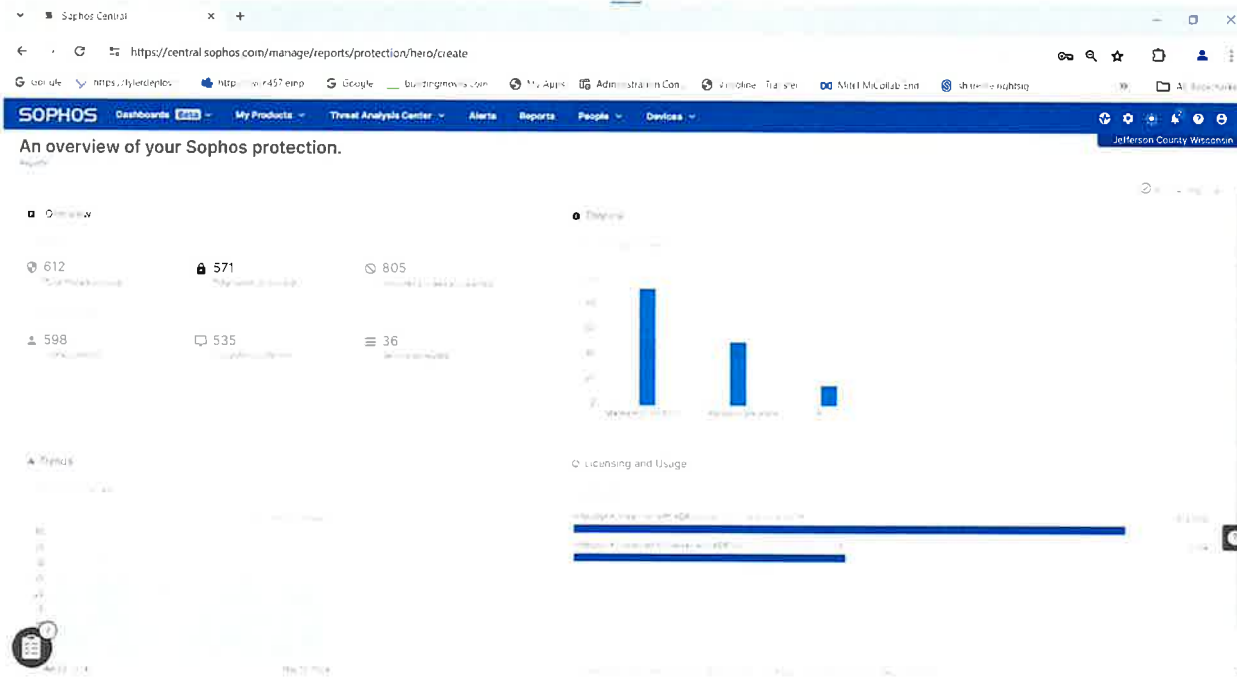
Sophos Central

https://central.sophos.com/manage/reports/protection/hero/create

Google https://tylerdeploy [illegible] buildingmovers.com My Apps Administration Con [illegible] Mitel MiCollab End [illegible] All Bookmarks

SOPHOS Dashboards Beta My Products Threat Analysis Center Alerts Reports People Devices

Jefferson County Wisconsin

An overview of your Sophos protection.

Reports

Overview

612

571

805

598

535

36

Devices

Trends

Licensing and Usage